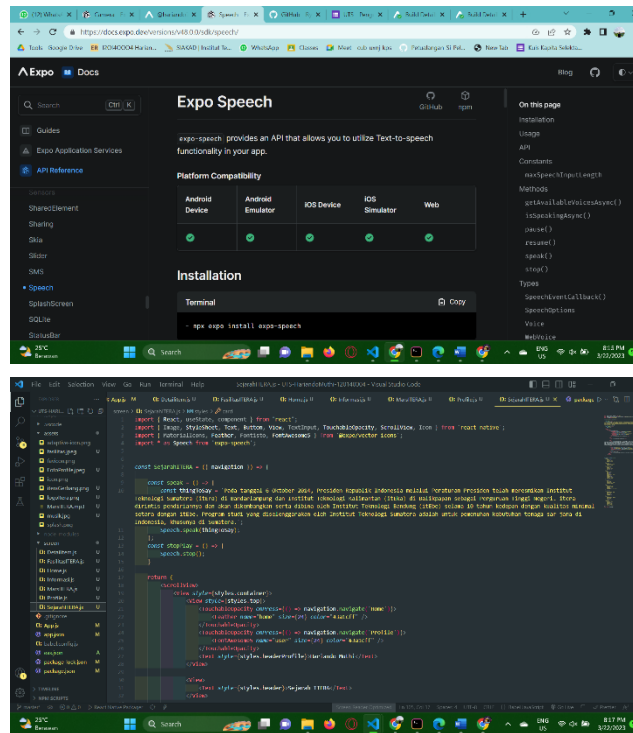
https://docs.expo.dev/versions/v48.0.0/sdk/speech/

Expo Docs

Blog

Search Ctrl K

Guides

Expo Application Services

API Reference

SharedElement

Sharing

Skia

Slider

SMS

Speech

SplashScreen

SQLite

StatusBar

Expo Speech

GitHub npm

expo-speech provides an API that allows you to utilize Text-to-speech functionality in your app.

Platform Compatibility

| Android Device | Android Emulator | iOS Device | iOS Simulator | Web |
|---|---|---|---|---|
| ✓ | ✓ | ✓ | ✓ | ✓ |

Installation

Terminal

Copy

- npx expo install expo-speech

On this page

Installation

Usage

API

Constants

maxSpeechInputLength

Methods

getAvailableVoicesAsync()

isSpeakingAsync()

pause()

resume()

speak()

stop()

Types

SpeechEventCallback()

SpeechOptions

Voice

WebVoice

25°C Berawan

Search

ENG US

8:13 PM 3/22/2023

File Edit Selection View Go Run Terminal Help

import { React, useState, component } from "react";
import { Image, StyleSheet, Text, Button, View, TextInput, TouchableOpacity, ScrollView, Icon } from 'react-native';
import { MaterialIcons, Feather, Fontisto, FontAwesome5 } from '@expo/vector-icons';
import * as Speech from 'expo-speech';

const SejarahITERA = ({ navigation }) => {

const speak = () => {
const thingToSay = 'Pada tanggal 6 Oktober 2014, Presiden Republik Indonesia melalui Peraturan Presiden telah meresmikan Institut Teknologi Sumatera (Itera) di Bandarlampung dan Institut Teknologi Kalimantan (Itk) di Balikpapan sebagai Perguruan Tinggi Negeri. Itera dirintis pendiriannya dan dikembangkan serta dibina oleh Institut Teknologi Bandung (ITB) selama 10 tahun ... Institut Teknologi Sumatera ...';
Speech.speak(thingToSay);
};
const stopPlay = () => {
Speech.stop();
}

return (
<ScrollView>
<View style={styles.container}>
<View style={styles.top}>
<TouchableOpacity onPress={() => navigation.navigate('Home')}>
<Feather name="home" size={24} color="#1a1c1f" />
</TouchableOpacity>
<TouchableOpacity onPress={() => navigation.navigate('Profile')}>
<FontAwesome5 name="user" size={24} color="#1a1c1f" />
</TouchableOpacity>
<Text style={styles.headerProfile}>Harlando Hutri</Text>
</View>

<View>
<Text style={styles.header}>Sejarah ITERA</Text>
</View>

25°C Berawan

Search

ENG US

8:17 PM 3/22/2023